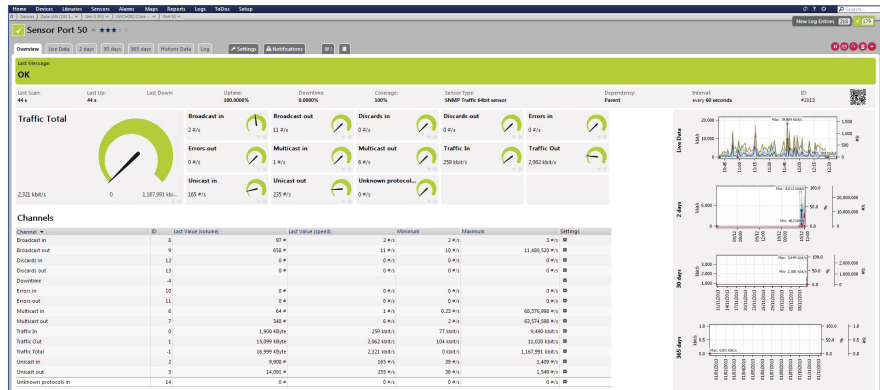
Home Devices Libraries Sensors Alarms Maps Reports Logs ToDos Setup

Devices Data LAN (192.1... Unit 3 (83) SWCH001 (Core... Port 50

New Log Entries 218 | 59

Sensor Port 50 ★★★

Overview | Live Data | 2 days | 30 days | 365 days | Historic Data | Log | Settings | Notifications

Last Message:
OK

| Last Scan: | Last Up: | Last Down: | Uptime: | Downtime: | Coverage: | Sensor Type: | Dependency: | Interval: | ID: |
|---|---|---|---|---|---|---|---|---|---|
| 44 s | 44 s | | 100.0000% | 0.0000% | 100% | SNMP Traffic 64bit sensor | Parent | every 60 seconds | #2113 |

Traffic Total
2,321 kbit/s 0 1,167,991 kbi...

Broadcast in 2 #/s
Broadcast out 11 #/s
Discards in 0 #/s
Discards out 0 #/s
Errors in 0 #/s
Errors out 0 #/s
Multicast in 1 #/s
Multicast out 6 #/s
Traffic In 259 kbit/s
Traffic Out 2,062 kbit/s
Unicast in 165 #/s
Unicast out 235 #/s
Unknown protocol... 0 #/s

Channels

| Channel ▼ | ID | Last Value (volume) | Last Value (speed) | Minimum | Maximum | Settings |
|---|---|---|---|---|---|---|
| Broadcast in | 8 | 87 # | 2 #/s | 2 #/s | 3 #/s | |
| Broadcast out | 9 | 658 # | 11 #/s | 10 #/s | 11,480,526 #/s | |
| Discards in | 12 | 0 # | 0 #/s | 0 #/s | 0 #/s | |
| Discards out | 13 | 0 # | 0 #/s | 0 #/s | 0 #/s | |
| Downtime | -4 | | | | | |
| Errors in | 10 | 0 # | 0 #/s | 0 #/s | 0 #/s | |
| Errors out | 11 | 0 # | 0 #/s | 0 #/s | 0 #/s | |
| Multicast in | 6 | 64 # | 1 #/s | 0.23 #/s | 62,376,988 #/s | |
| Multicast out | 7 | 340 # | 6 #/s | 2 #/s | 62,574,586 #/s | |
| Traffic In | 0 | 1,900 KByte | 259 kbit/s | 77 kbit/s | 9,490 kbit/s | |
| Traffic Out | 1 | 15,099 KByte | 2,062 kbit/s | 104 kbit/s | 11,020 kbit/s | |
| Traffic Total | -1 | 16,999 KByte | 2,321 kbit/s | 0 kbit/s | 1,167,991 kbit/s | |
| Unicast in | 2 | 9,908 # | 165 #/s | 39 #/s | 1,489 #/s | |
| Unicast out | 3 | 14,091 # | 235 #/s | 36 #/s | 1,549 #/s | |
| Unknown protocols in | 14 | 0 # | 0 #/s | 0 #/s | 0 #/s | |

Live Data
2 days
30 days
365 days